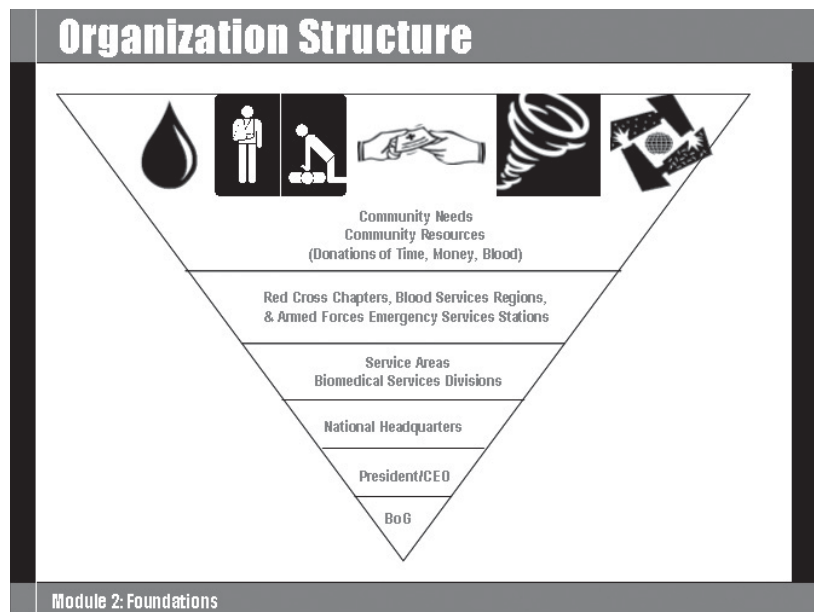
Organization Structure

Community Needs
Community Resources
(Donations of Time, Money, Blood)

Red Cross Chapters, Blood Services Regions,
& Armed Forces Emergency Services Stations

Service Areas
Biomedical Services Divisions

National Headquarters

President/CEO

BoG

Module 2: Foundations